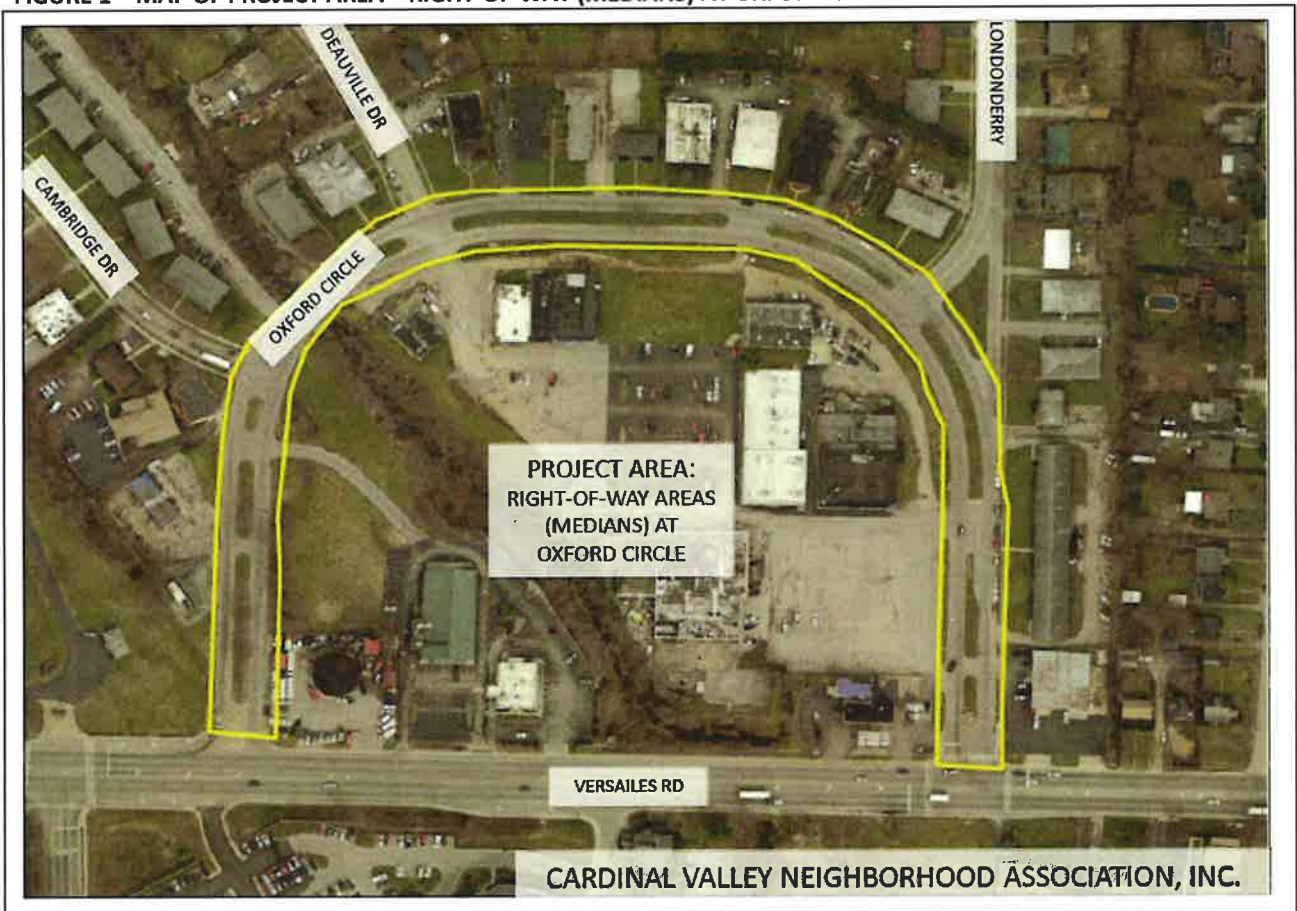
FIGURE 1 – MAP OF PROJECT AREA: RIGHT-OF-WAY (MEDIANS) AT OXFORD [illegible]

DEAUVILLE DR

LONDONDERRY

CAMBRIDGE DR

OXFORD CIRCLE

PROJECT AREA:
RIGHT-OF-WAY AREAS (MEDIANS) AT OXFORD CIRCLE

VERSAILES RD

CARDINAL VALLEY NEIGHBORHOOD ASSOCIATION, INC.